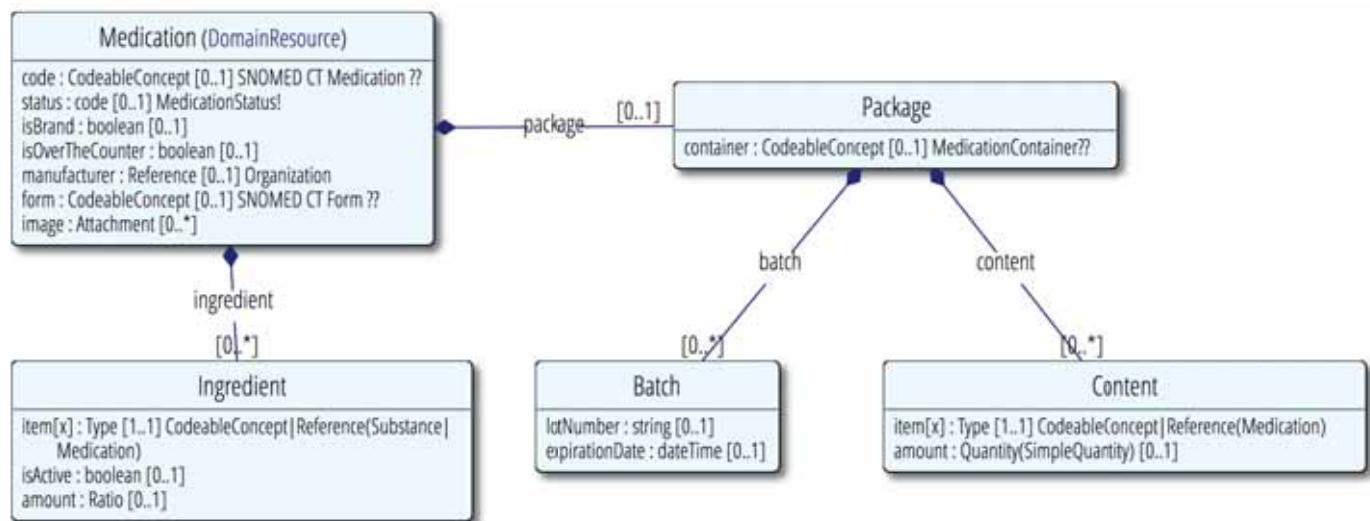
Medication (DomainResource)

code : CodeableConcept [0..1] SNOMED CT Medication ??
status : code [0..1] MedicationStatus!
isBrand : boolean [0..1]
isOverTheCounter : boolean [0..1]
manufacturer : Reference [0..1] Organization
form : CodeableConcept [0..1] SNOMED CT Form ??
image : Attachment [0..*]

package

[0..1]

Package

container : CodeableConcept [0..1] MedicationContainer??

ingredient

[0..*]

batch

[0..*]

content

[0..*]

Ingredient

item[x] : Type [1..1] CodeableConcept|Reference(Substance| Medication)
isActive : boolean [0..1]
amount : Ratio [0..1]

Batch

lotNumber : string [0..1]
expirationDate : dateTime [0..1]

Content

item[x] : Type [1..1] CodeableConcept|Reference(Medication)
amount : Quantity(SimpleQuantity) [0..1]